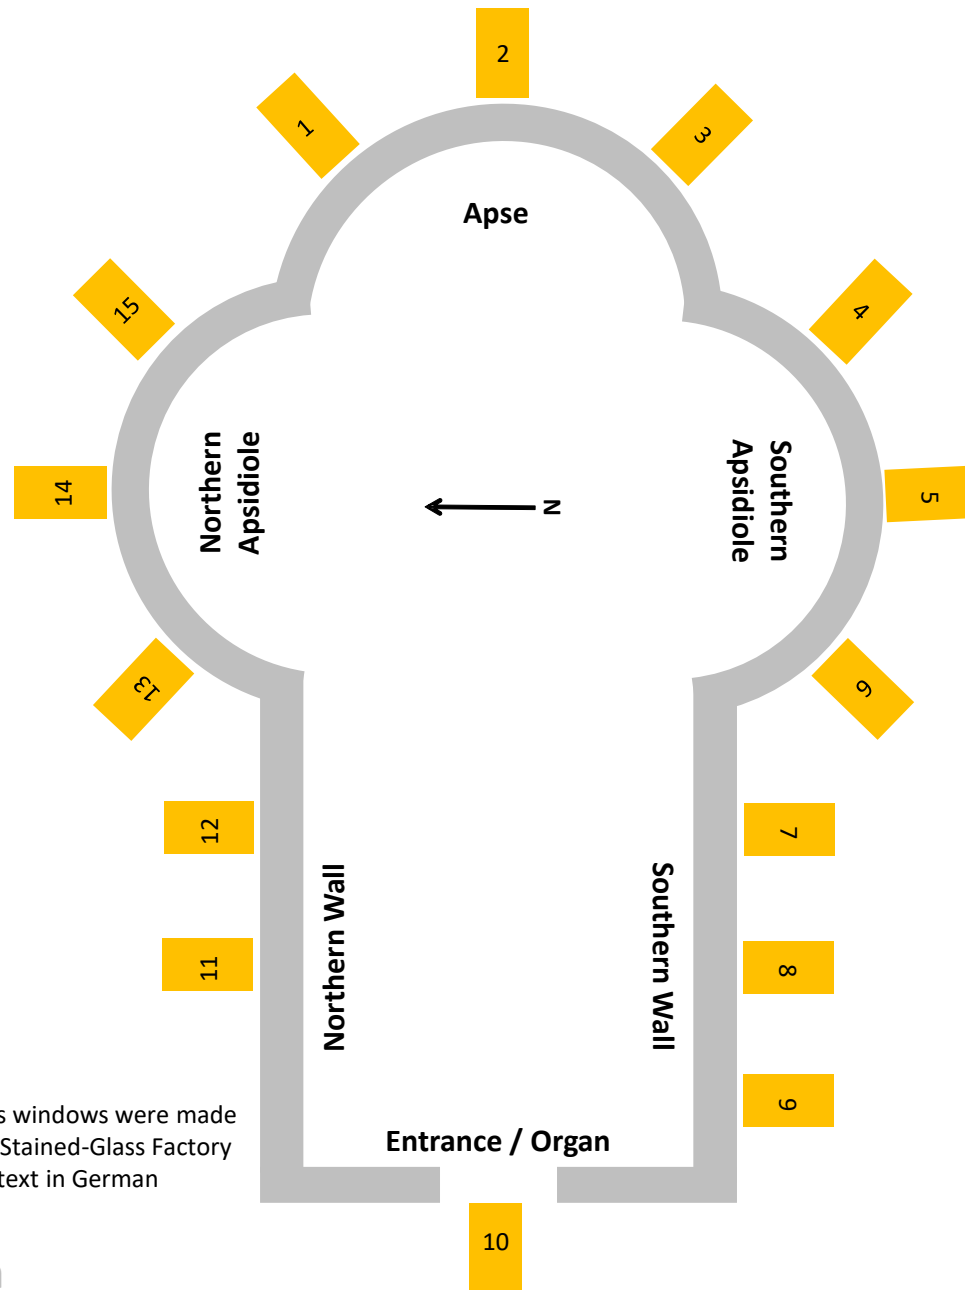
2

1

3

Apse

15

4

Northern Apsidiole

Southern Apsidiole

14

N

5

13

6

12

7

Northern Wall

Southern Wall

11

8

9

s windows were made
Stained-Glass Factory
text in German

Entrance / Organ

10